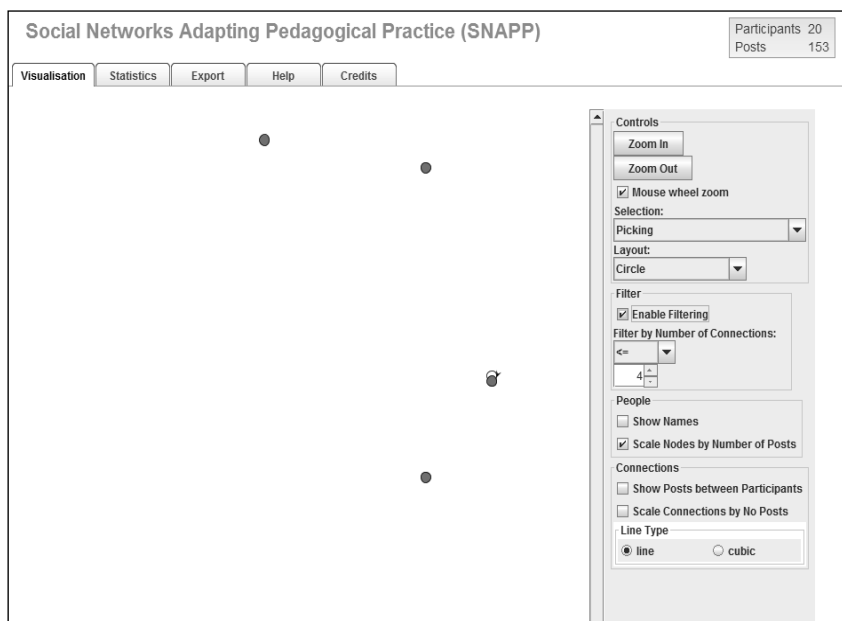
Social Networks Adapting Pedagogical Practice (SNAPP)

Participants 20
Posts 153

Visualisation | Statistics | Export | Help | Credits

Controls
Zoom In
Zoom Out
Mouse wheel zoom
Selection:
Picking
Layout:
Circle

Filter
Enable Filtering
Filter by Number of Connections:
<=
4

People
Show Names
Scale Nodes by Number of Posts

Connections
Show Posts between Participants
Scale Connections by No Posts
Line Type
line
cubic